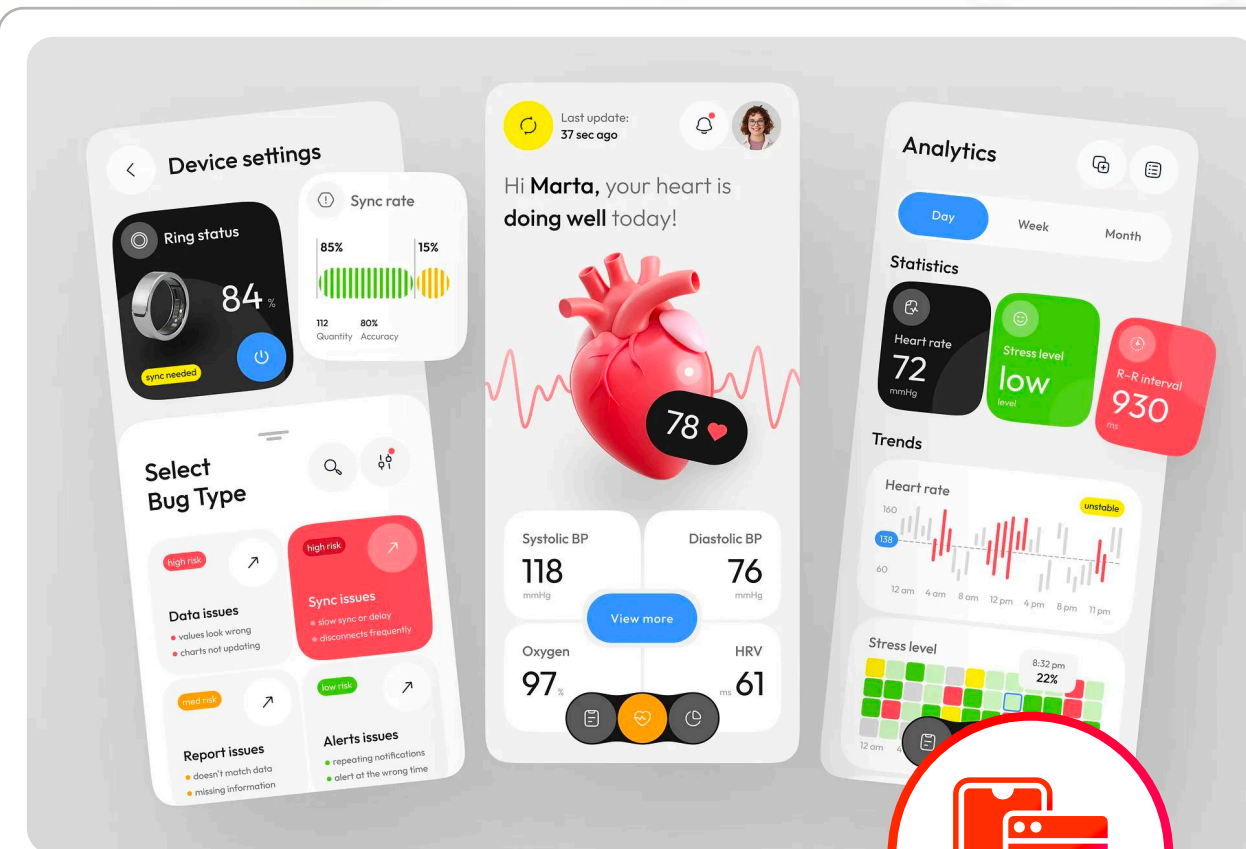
Device settings

Ring status

84 %

sync needed

Sync rate

85%

15%

112
Quantity

80%
Accuracy

Select Bug Type

high risk

Data issues

values look wrong

charts not updating

high risk

Sync issues

slow sync or delay

disconnects frequently

med risk

Report issues

doesn't match data

missing information

low risk

Alerts issues

repeating notifications

alert at the wrong time

Last update:
37 sec ago

Hi Marta, your heart is doing well today!

78

Systolic BP

118
mmHg

Diastolic BP

76
mmHg

View more

Oxygen

97 %

HRV

ms 61

Analytics

Day

Week

Month

Statistics

Heart rate

72
mmHg

Stress level

low
level

R-R interval

930
ms

Trends

Heart rate

unstable

160

138

60

12 am 4 am 8 am 12 pm 4 pm 8 pm 11 pm

Stress level

8:32 pm
22%

12 am